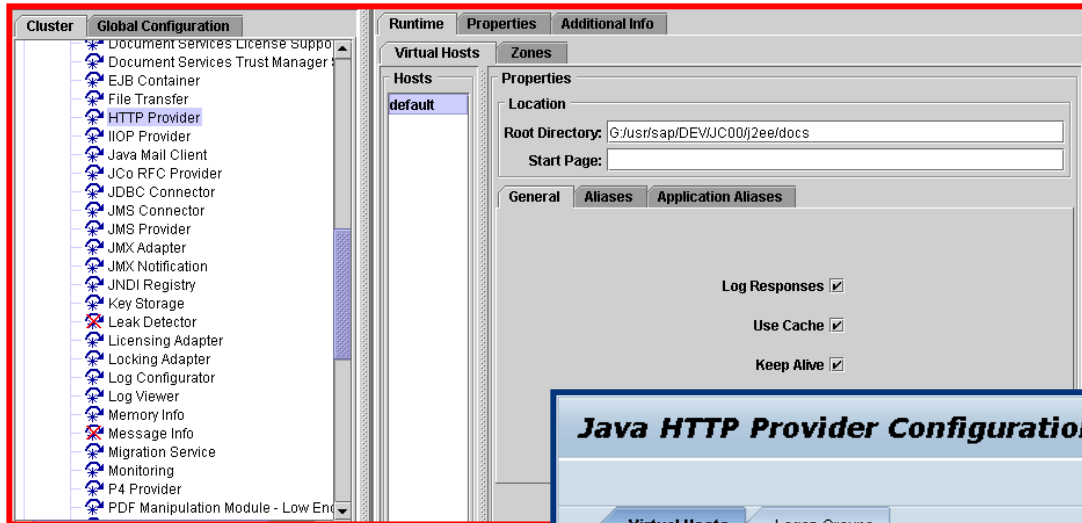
Cluster | Global Configuration

Document Services License Suppo
Document Services Trust Manager
EJB Container
File Transfer
HTTP Provider
IIOP Provider
Java Mail Client
JCo RFC Provider
JDBC Connector
JMS Connector
JMS Provider
JMX Adapter
JMX Notification
JNDI Registry
Key Storage
Leak Detector
Licensing Adapter
Locking Adapter
Log Configurator
Log Viewer
Memory Info
Message Info
Migration Service
Monitoring
P4 Provider
PDF Manipulation Module - Low End

Runtime | Properties | Additional Info

Virtual Hosts | Zones

Hosts
default

Properties
Location
Root Directory: G:/usr/sap/DEV/JC00/j2ee/docs
Start Page:

General | Aliases | Application Aliases

Log Responses ☑
Use Cache ☑
Keep Alive ☑

Java HTTP Provider Configuration

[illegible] | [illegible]